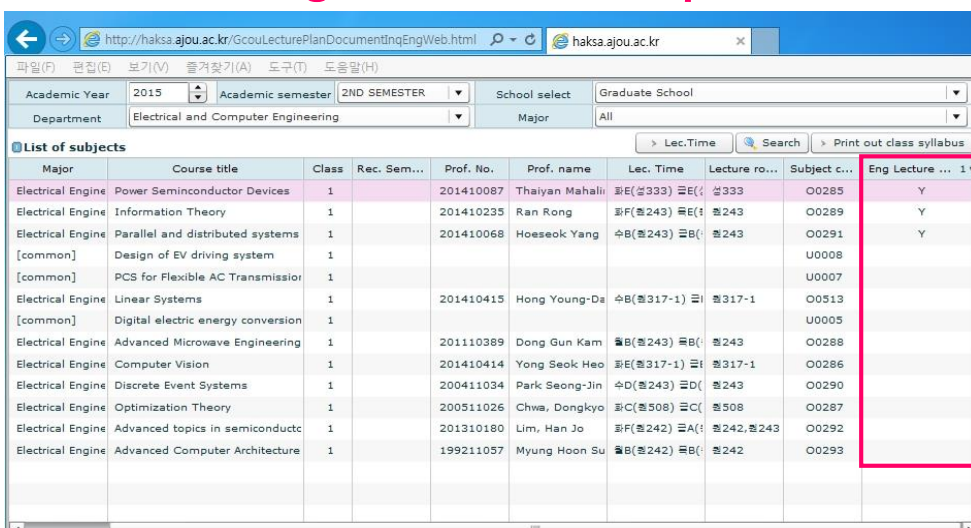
http://haksa.ajou.ac.kr/GcouLecturePlanDocumentInqEngWeb.html
haksa.ajou.ac.kr

파일(F) 편집(E) 보기(V) 즐겨찾기(A) 도구(T) 도움말(H)

Academic Year 2015 Academic semester 2ND SEMESTER School select Graduate School
Department Electrical and Computer Engineering Major All

List of subjects
> Lec.Time Search > Print out class syllabus

| Major | Course title | Class | Rec. Sem... | Prof. No. | Prof. name | Lec. Time | Lecture ro... | Subject c... | Eng Lecture ... |
|---|---|---|---|---|---|---|---|---|---|
| Electrical Engine | Power Seminconductor Devices | 1 | | 201410087 | Thaiyan Mahali | 화E(성333) 금E( | 성333 | O0285 | Y |
| Electrical Engine | Information Theory | 1 | | 201410235 | Ran Rong | 화F(팔243) 목E( | 팔243 | O0289 | Y |
| Electrical Engine | Parallel and distributed systems | 1 | | 201410068 | Hoeseok Yang | 수B(팔243) 금B( | 팔243 | O0291 | Y |
| [common] | Design of EV driving system | 1 | | | | | | U0008 | |
| [common] | PCS for Flexible AC Transmissio | 1 | | | | | | U0007 | |
| Electrical Engine | Linear Systems | 1 | | 201410415 | Hong Young-Da | 수B(팔317-1) 금 | 팔317-1 | O0513 | |
| [common] | Digital electric energy conversion | 1 | | | | | | U0005 | |
| Electrical Engine | Advanced Microwave Engineering | 1 | | 201110389 | Dong Gun Kam | 월B(팔243) 목B( | 팔243 | O0288 | |
| Electrical Engine | Computer Vision | 1 | | 201410414 | Yong Seok Heo | 화E(팔317-1) 금 | 팔317-1 | O0286 | |
| Electrical Engine | Discrete Event Systems | 1 | | 200411034 | Park Seong-Jin | 수D(팔243) 금D( | 팔243 | O0290 | |
| Electrical Engine | Optimization Theory | 1 | | 200511026 | Chwa, Dongkyo | 화C(팔508) 금C( | 팔508 | O0287 | |
| Electrical Engine | Advanced topics in semiconducto | 1 | | 201310180 | Lim, Han Jo | 화F(팔242) 금A( | 팔242,팔243 | O0292 | |
| Electrical Engine | Advanced Computer Architecture | 1 | | 199211057 | Myung Hoon Su | 월B(팔242) 금B( | 팔242 | O0293 | |